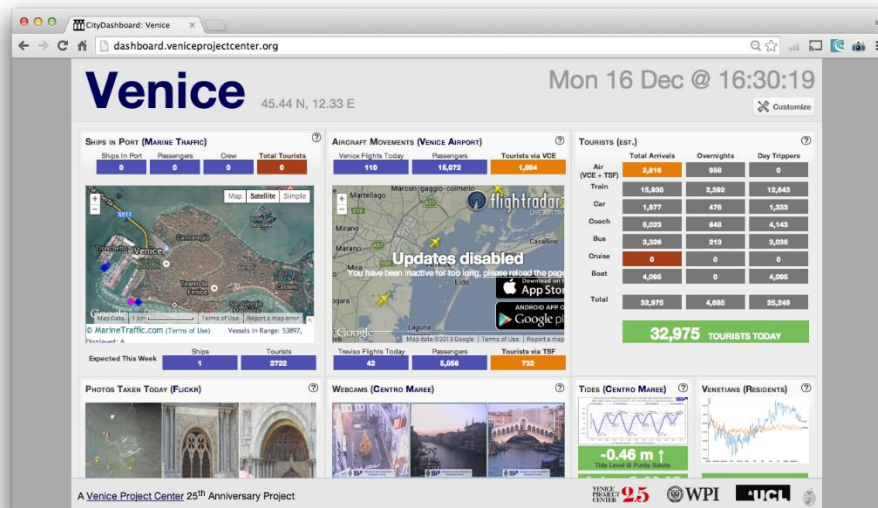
CityDashboard: Venice ×

dashboard.veniceprojectcenter.org

Venice 45.44 N, 12.33 E

Mon 16 Dec @ 16:30:19

Customize

Ships in Port (Marine Traffic) ?

| Ships In Port | Passengers | Crew | Total Tourists |
|---|---|---|---|
| 0 | 0 | 0 | 0 |

Map Satellite Simple

Venice

Map Data Terms of Use Report a map error

© MarineTraffic.com (Terms of Use) Vessels in Range: 53897, Displayed: 4

| Expected This Week | Ships | Tourists |
|---|---|---|
| | 1 | 2722 |

Aircraft Movements (Venice Airport) ?

| Venice Flights Today | Passengers | Tourists via VCE |
|---|---|---|
| 110 | 15,072 | 1,804 |

flightradar24 LIVE AIR TRAFFIC

Updates disabled

You have been inactive for too long, please reload the page

Download on the App Store

ANDROID APP ON Google play

Marcon Martellago Mirano Cavallino Lido Laguna

Map data ©2013 Google Terms of Use Report a map error

| Treviso Flights Today | Passengers | Tourists via TSF |
|---|---|---|
| 42 | 5,056 | 732 |

Tourists (est.) ?

| | Total Arrivals | Overnights | Day Trippers |
|---|---|---|---|
| Air (VCE + TSF) | 2,616 | 958 | 0 |
| Train | 15,936 | 2,392 | 12,643 |
| Car | 1,977 | 476 | 1,333 |
| Coach | 5,023 | 848 | 4,143 |
| Bus | 3,326 | 213 | 3,036 |
| Cruise | 0 | 0 | 0 |
| Boat | 4,066 | 0 | 4,066 |
| Total | 32,975 | 4,685 | 25,249 |

32,975 TOURISTS TODAY

Photos Taken Today (Flickr) ?

Webcams (Centro Maree) ?

Tides (Centro Maree) ?

-0.46 m ↑
Tide Level @ Punta Salute

Venetians (Residents) ?

A Venice Project Center 25th Anniversary Project

VENICE PROJECT CENTER 25 WPI UCL